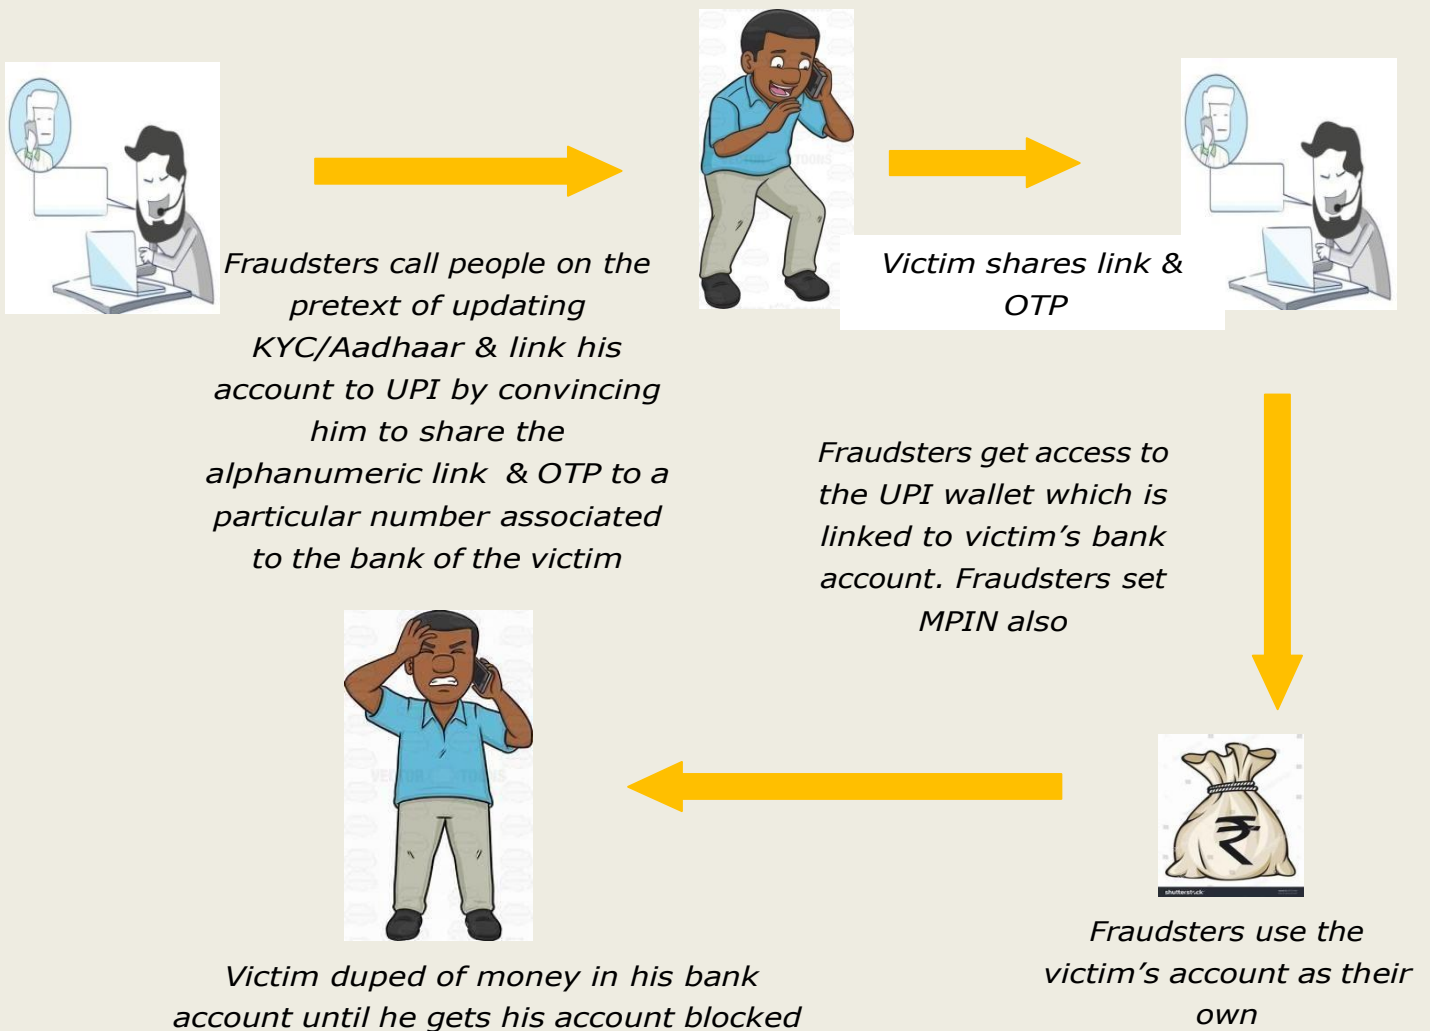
Fraudsters call people on the pretext of updating KYC/Aadhaar & link his account to UPI by convincing him to share the alphanumeric link & OTP to a particular number associated to the bank of the victim

Victim shares link & OTP

Fraudsters get access to the UPI wallet which is linked to victim's bank account. Fraudsters set MPIN also

Fraudsters use the victim's account as their own

Victim duped of money in his bank account until he gets his account blocked